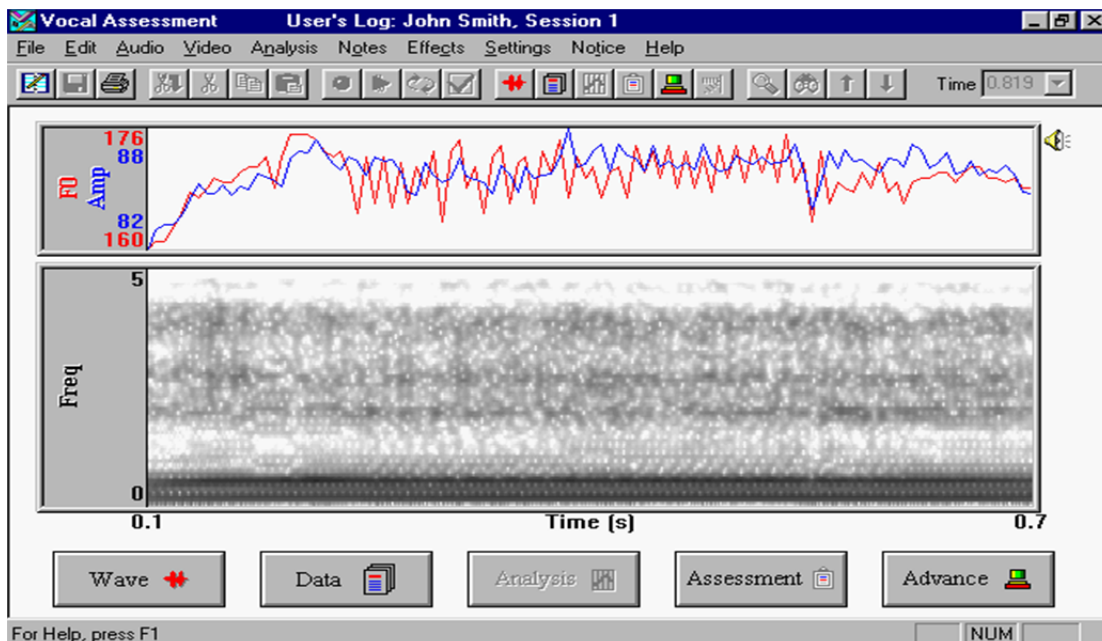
Vocal Assessment User's Log: John Smith, Session 1

File Edit Audio Video Analysis Notes Effects Settings Notice Help

Time 0.819

176
88
F0
Amp
82
160

5
Freq
0

0.1
Time (s)
0.7

Wave
Data
Analysis
Assessment
Advance

For Help, press F1
NUM